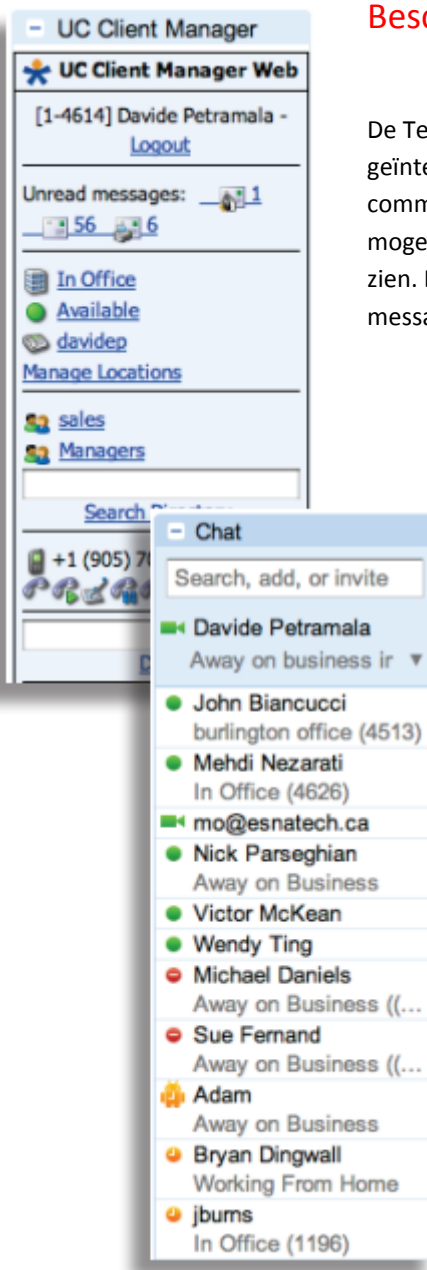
UC Client Manager

UC Client Manager Web

[1-4614] Davide Petramala - Logout

Unread messages: 1 56 6

In Office
Available
davidep
Manage Locations

sales
Managers

Search D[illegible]

+1 (905) 7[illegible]

C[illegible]

Chat

Search, add, or invite

Davide Petramala
Away on business ir

John Biancucci
burlington office (4513)
Mehdi Nezarati
In Office (4626)
mo@esnatech.ca
Nick Parseghian
Away on Business
Victor McKean
Wendy Ting
Michael Daniels
Away on Business ((...
Sue Fernand
Away on Business ((...
Adam
Away on Business
Bryan Dingwall
Working From Home
jburns
In Office (1196)

Besc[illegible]

De Te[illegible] geïnte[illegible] comm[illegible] moge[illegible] zien. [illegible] messa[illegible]